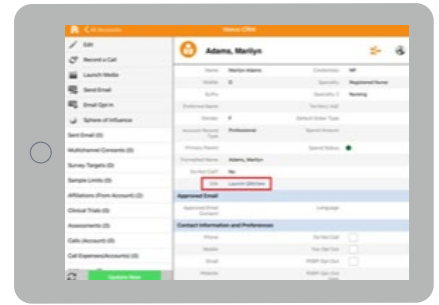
< All Accounts

Veeva CRM

Edit

Record a Call

Launch Media

Send Email

Email Opt In

Sphere of Influence

Sent Email (0)

Multichannel Consents (0)

Survey Targets (0)

Sample Limits (0)

Affiliations (From Account) (2)

Clinical Trials (0)

Assessments (0)

Calls (Account) (0)

Call Expenses(Account) (0)

Update Now

Adams, Marilyn

| Name | Marilyn Adams | Credentials | NP |
|---|---|---|---|
| Middle | D | Specialty | Registered Nurse |
| Suffix | | Specialty 2 | Nursing |
| Preferred Name | | Territory Hold | |
| Gender | F | Default Order Type | |
| Account Record Type | Professional | Speech Amount | |
| Primary Parent | | Speech Status | |
| Formatted Name | Adams, Marilyn | | |
| Do Not Call? | No | | |
| Dm | Launch QRWVeev | | |

Approved Email

| Approved Email Consent | | Language | |
|---|---|---|---|

Contact Information and Preferences

| Phone | | Do Not Call | |
|---|---|---|---|
| Mobile | | Fax Opt Out | |
| Email | | PDRP Opt Out | |
| Website | | PDRP Opt Out | |